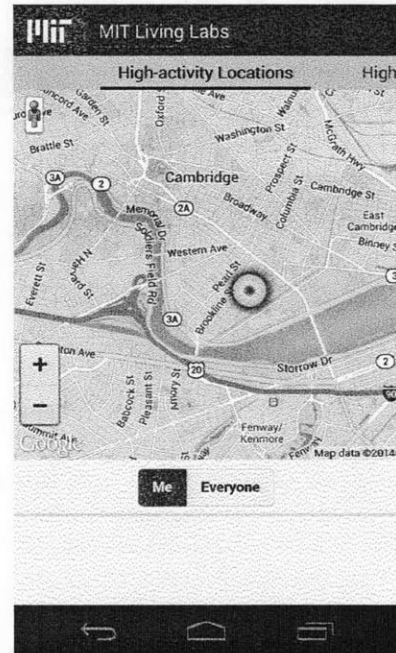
MIT MIT Living Labs

High-activity Locations High

Concord Ave
Garden St
Oxford
Washington St
Brattle St
3A
2
Cambridge
Prospect St
McGrath Hwy
Cambridge St
Memorial Dr
2A
Broadway
Columbia St
East Cambridge
Binney St
Soldiers Field Rd
Western Ave
Everett St
N Harvard St
Pearl St
Brookline St
3A
3
Ave
20
Storrow Dr
2
+
−
Babcock St
Pleasant St
Amory St
Fenway/ Kenmore
Google
Map data ©2014

Me Everyone